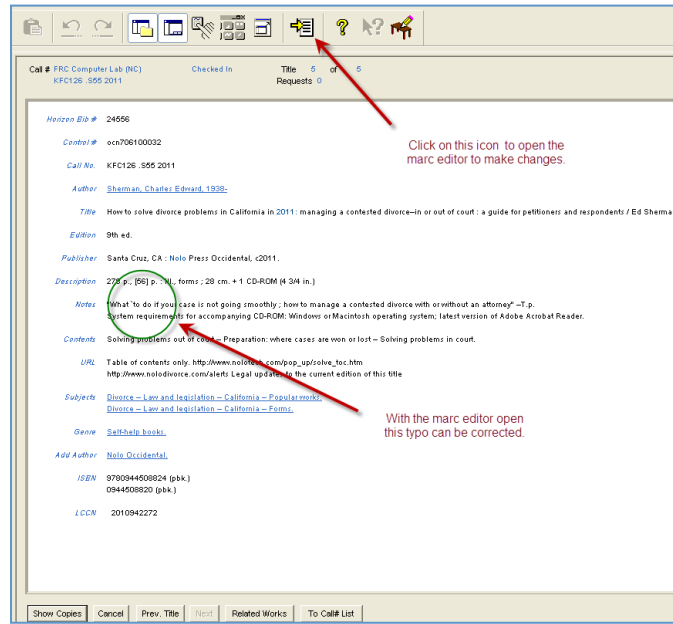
Call # FRC Computer Lab (NC) KFC126 .S55 2011

Checked In

Title 5 of 5
Requests 0

Click on this icon to open the marc editor to make changes.

Horizon Bib # 24556

Control # ocn706100032

Call No. KFC126 .S55 2011

Author Sherman, Charles Edward, 1938-

Title How to solve divorce problems in California in 2011: managing a contested divorce--in or out of court : a guide for petitioners and respondents / Ed Sherma

Edition 9th ed.

Publisher Santa Cruz, CA : Nolo Press Occidental, c2011.

Description 278 p., [56] p. : ill., forms ; 28 cm. + 1 CD-ROM (4 3/4 in.)

Notes "What`to do if your case is not going smoothly ; how to manage a contested divorce with or without an attorney" --T.p.
System requirements for accompanying CD-ROM: Windows or Macintosh operating system; latest version of Adobe Acrobat Reader.

Contents Solving problems out of court -- Preparation: where cases are won or lost -- Solving problems in court.

URL Table of contents only. http://www.nolotech.com/pop_up/solve_toc.htm
http://www.nolodivorce.com/alerts Legal updates to the current edition of this title

Subjects Divorce -- Law and legislation -- California -- Popular works.
Divorce -- Law and legislation -- California -- Forms.

With the marc editor open this typo can be corrected.

Genre Self-help books.

Add Author Nolo Occidental.

ISBN 9780944508824 (pbk.)
0944508820 (pbk.)

LCCN 2010942272

Show Copies | Cancel | Prev. Title | Next | Related Works | To Call# List